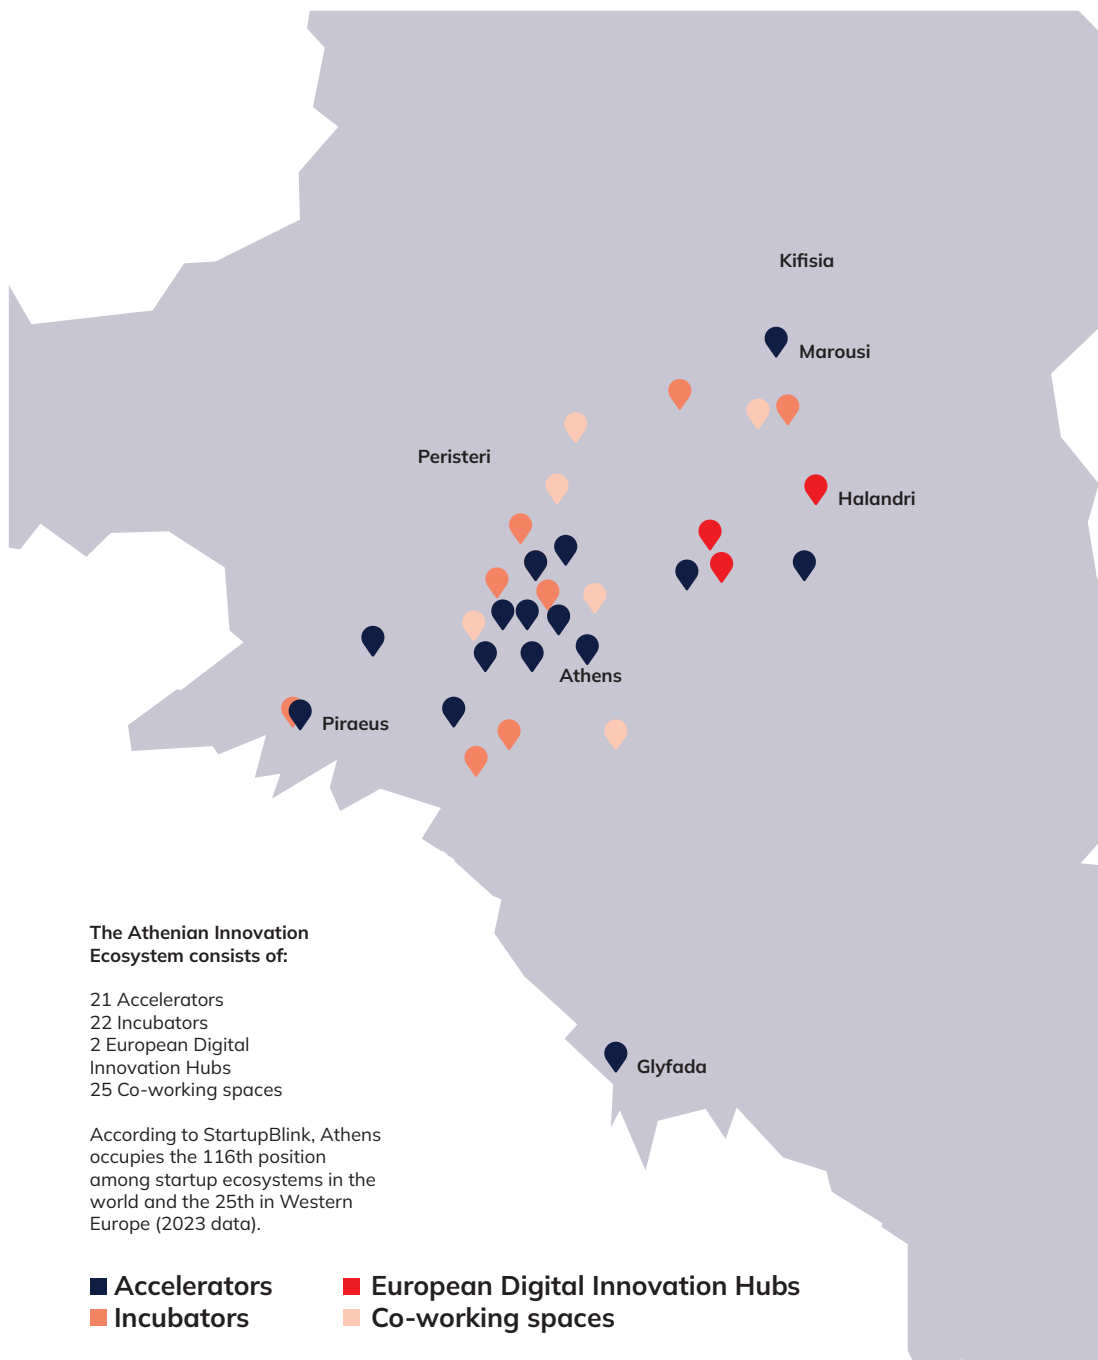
Kifisia

Marousi

Peristeri

Halandri

Athens

Piraeus

Glyfada

The Athenian Innovation Ecosystem consists of:

21 Accelerators
22 Incubators
2 European Digital Innovation Hubs
25 Co-working spaces

According to StartupBlink, Athens occupies the 116th position among startup ecosystems in the world and the 25th in Western Europe (2023 data).

Accelerators
Incubators
European Digital Innovation Hubs
Co-working spaces